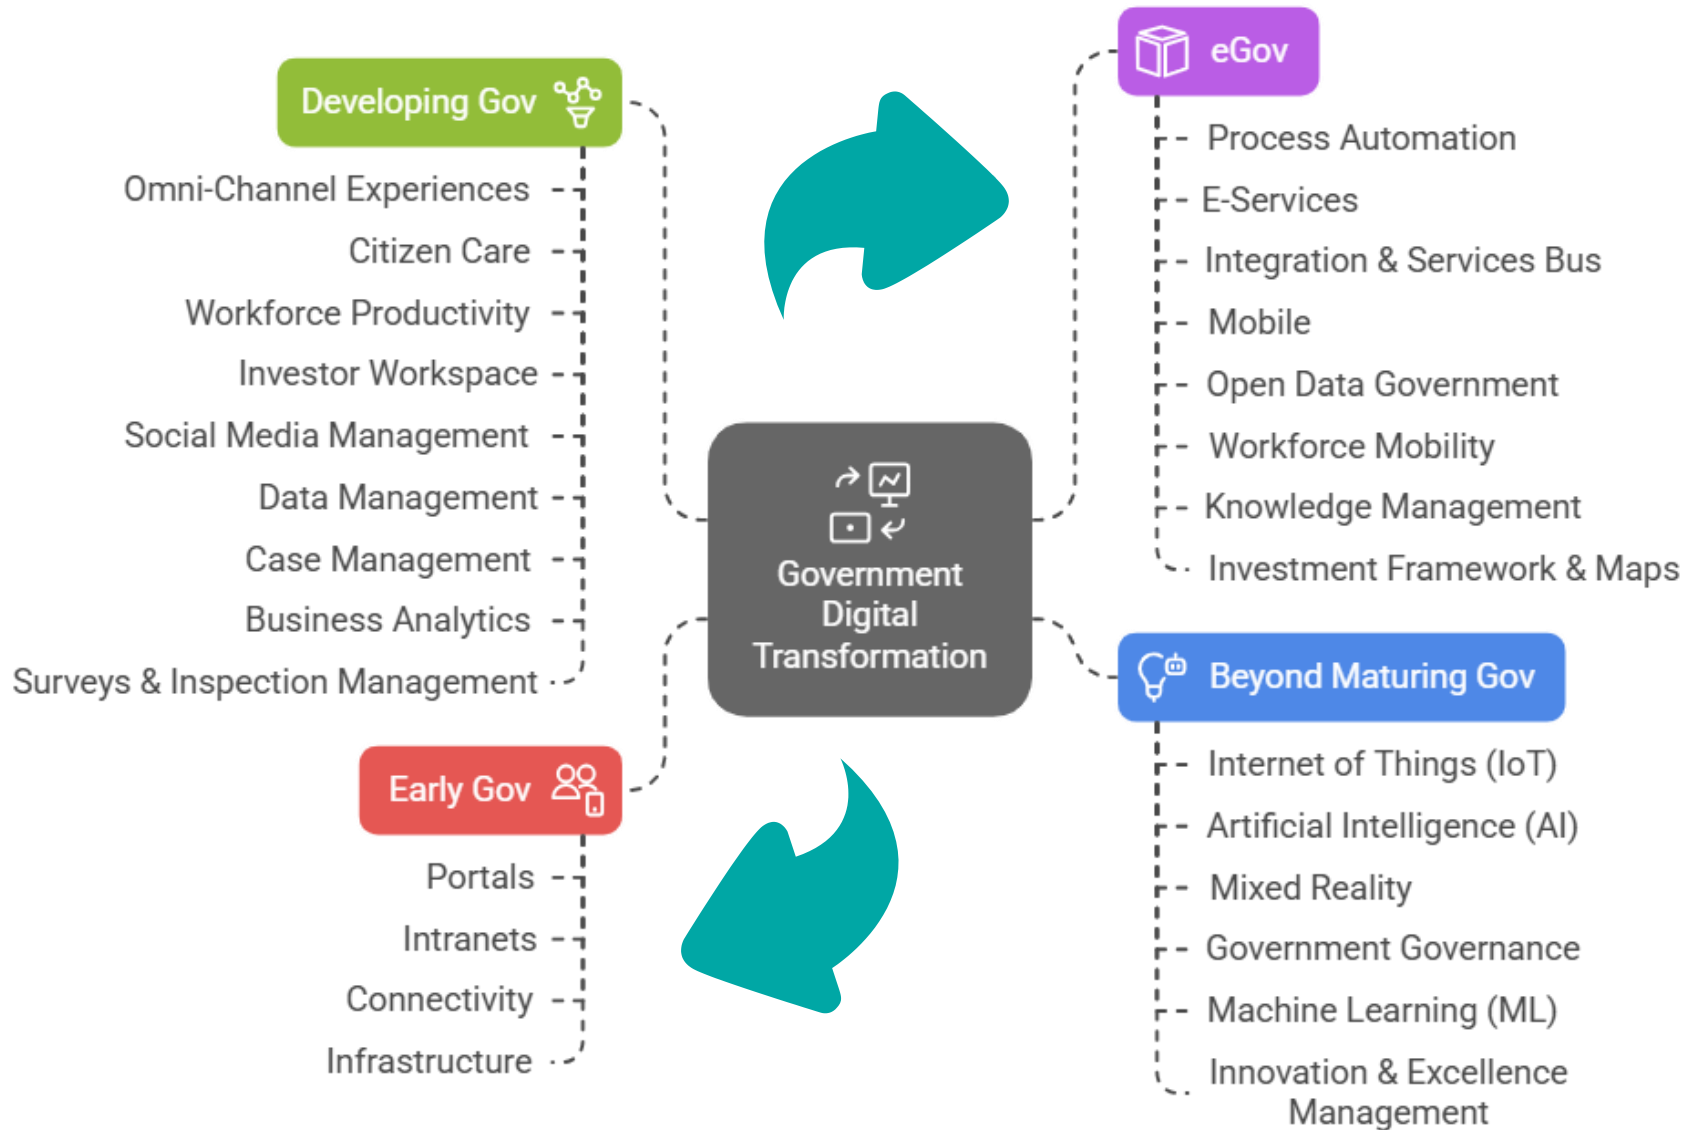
Developing Gov

Omni-Channel Experiences

Citizen Care

Workforce Productivity

Investor Workspace

Social Media Management

Data Management

Case Management

Business Analytics

Surveys & Inspection Management

eGov

Process Automation

E-Services

Integration & Services Bus

Mobile

Open Data Government

Workforce Mobility

Knowledge Management

Investment Framework & Maps

Government Digital Transformation

Early Gov

Portals

Intranets

Connectivity

Infrastructure

Beyond Maturing Gov

Internet of Things (IoT)

Artificial Intelligence (AI)

Mixed Reality

Government Governance

Machine Learning (ML)

Innovation & Excellence Management